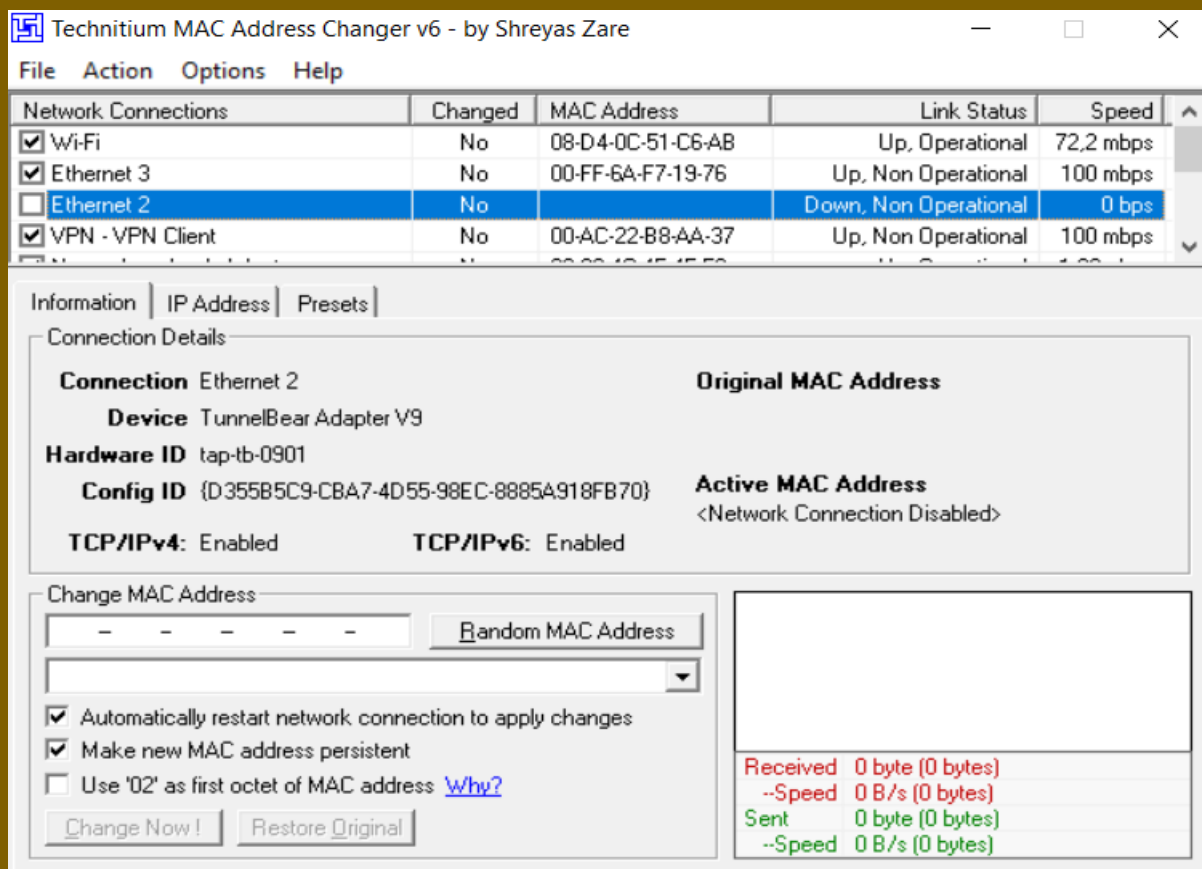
Technitium MAC Address Changer v6 - by Shreyas Zare

File Action Options Help

| Network Connections | Changed | MAC Address | Link Status | Speed |
|---|---|---|---|---|
| Wi-Fi | No | 08-D4-0C-51-C6-AB | Up, Operational | 72,2 mbps |
| Ethernet 3 | No | 00-FF-6A-F7-19-76 | Up, Non Operational | 100 mbps |
| Ethernet 2 | No | | Down, Non Operational | 0 bps |
| VPN - VPN Client | No | 00-AC-22-B8-AA-37 | Up, Non Operational | 100 mbps |
| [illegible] | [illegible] | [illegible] | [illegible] | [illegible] |

Information IP Address Presets

Connection Details

Connection Ethernet 2
Device TunnelBear Adapter V9
Hardware ID tap-tb-0901
Config ID {D355B5C9-CBA7-4D55-98EC-8885A918FB70}

Original MAC Address

Active MAC Address
<Network Connection Disabled>

TCP/IPv4: Enabled TCP/IPv6: Enabled

Change MAC Address

- - - - -

Random MAC Address

Automatically restart network connection to apply changes
Make new MAC address persistent
Use '02' as first octet of MAC address Why?

Change Now ! Restore Original

Received 0 byte (0 bytes)
--Speed 0 B/s (0 bytes)
Sent 0 byte (0 bytes)
--Speed 0 B/s (0 bytes)